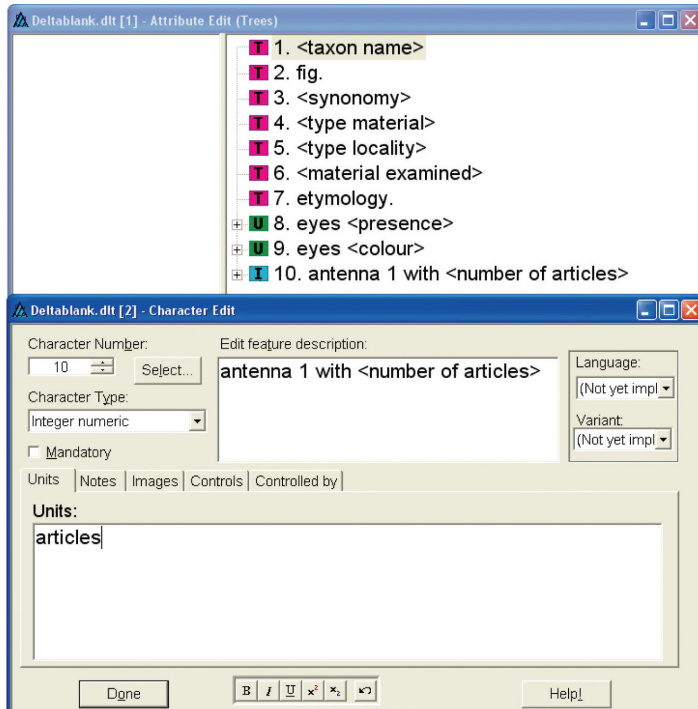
Deltablank.dlt [1] - Attribute Edit (Trees)

T 1. <taxon name>
T 2. fig.
T 3. <synonomy>
T 4. <type material>
T 5. <type locality>
T 6. <material examined>
T 7. etymology.
U 8. eyes <presence>
U 9. eyes <colour>
I 10. antenna 1 with <number of articles>

Deltablank.dlt [2] - Character Edit

Character Number:
10
Select...
Character Type:
Integer numeric
Mandatory
Edit feature description:
antenna 1 with <number of articles>
Language:
(Not yet impl
Variant:
(Not yet impl

Units | Notes | Images | Controls | Controlled by

Units:
articles

Done
B I U $x^2$ $x_2$
Help!